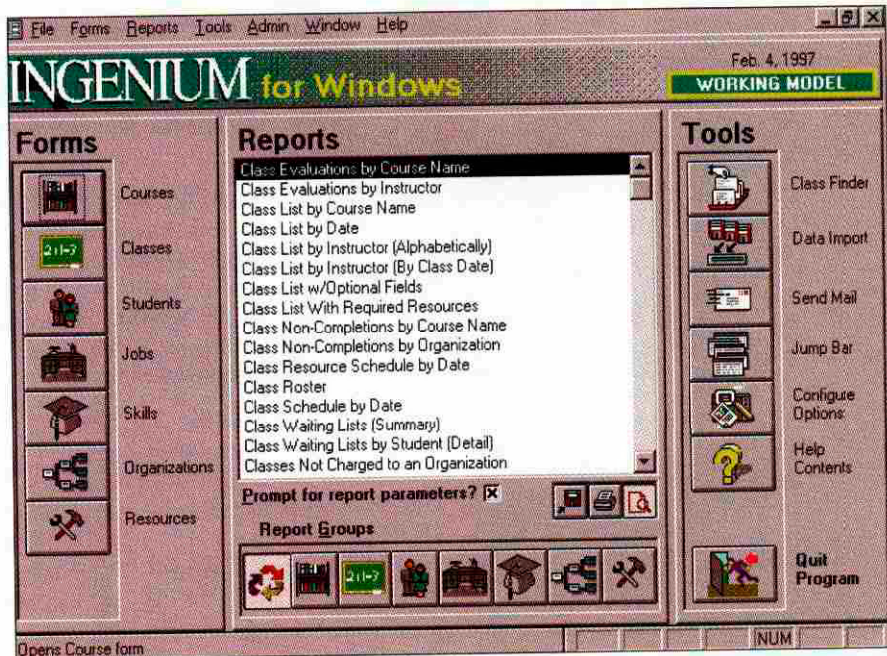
File Forms Reports Tools Admin Window Help

INGENIUM for Windows

Feb. 4, 1997
WORKING MODEL

Forms

Courses
Classes
Students
Jobs
Skills
Organizations
Resources

Reports

Class Evaluations by Course Name
Class Evaluations by Instructor
Class List by Course Name
Class List by Date
Class List by Instructor (Alphabetically)
Class List by Instructor (By Class Date)
Class List w/Optional Fields
Class List With Required Resources
Class Non-Completions by Course Name
Class Non-Completions by Organization
Class Resource Schedule by Date
Class Roster
Class Schedule by Date
Class Waiting Lists (Summary)
Class Waiting Lists by Student (Detail)
Classes Not Charged to an Organization

Prompt for report parameters? ☒

Report Groups

Tools

Class Finder
Data Import
Send Mail
Jump Bar
Configure Options
Help Contents

Quit Program

Opens Course form
NUM